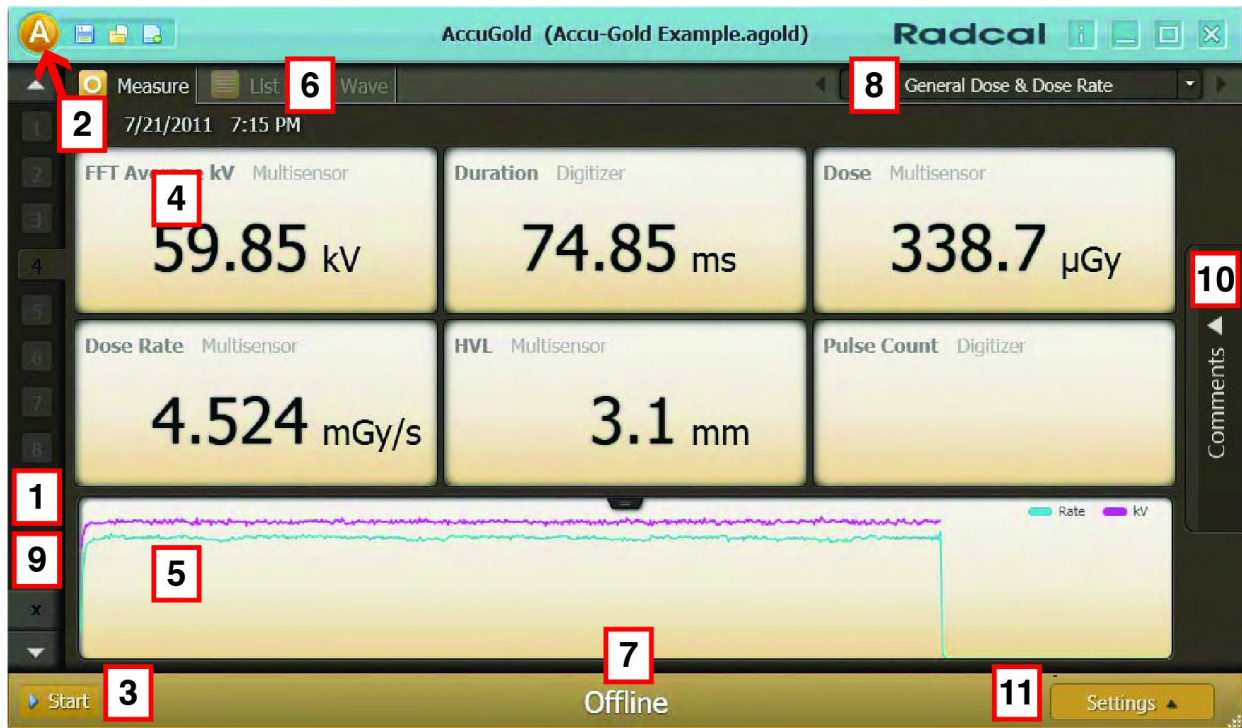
A

AccuGold (Accu-Gold Example.agold)

Radcal

Measure List 6 Wave

8 General Dose & Dose Rate

2 7/21/2011 7:15 PM

1
2
3
4
5
6
7
8

FFT Av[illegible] kV Multisensor
4
59.85 kV

Duration Digitizer
74.85 ms

Dose Multisensor
338.7 µGy

Dose Rate Multisensor
4.524 mGy/s

HVL Multisensor
3.1 mm

Pulse Count Digitizer

10
Comments

1
9
x

Rate kV

5

Start 3

7
Offline

11 Settings